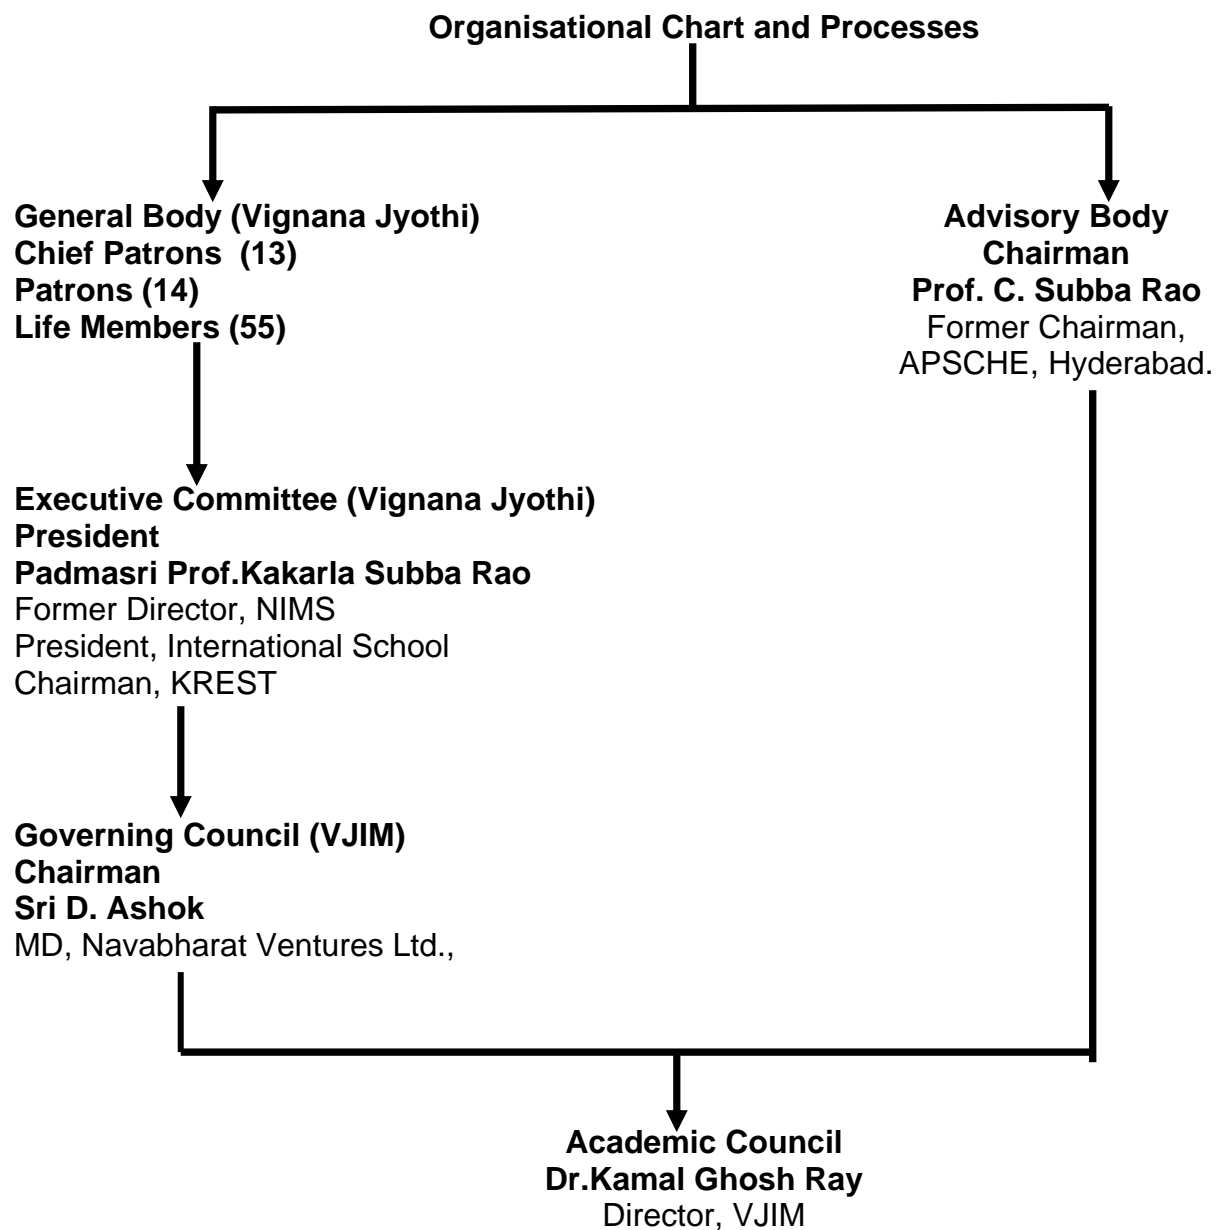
Organisational Chart and Processes

General Body (Vignana Jyothi)
Chief Patrons (13)
Patrons (14)
Life Members (55)

Advisory Body
Chairman
Prof. C. Subba Rao
Former Chairman,
APSCHE, Hyderabad.

Executive Committee (Vignana Jyothi)
President
Padmasri Prof.Kakarla Subba Rao
Former Director, NIMS
President, International School
Chairman, KREST

Governing Council (VJIM)
Chairman
Sri D. Ashok
MD, Navabharat Ventures Ltd.,

Academic Council
Dr.Kamal Ghosh Ray
Director, VJIM